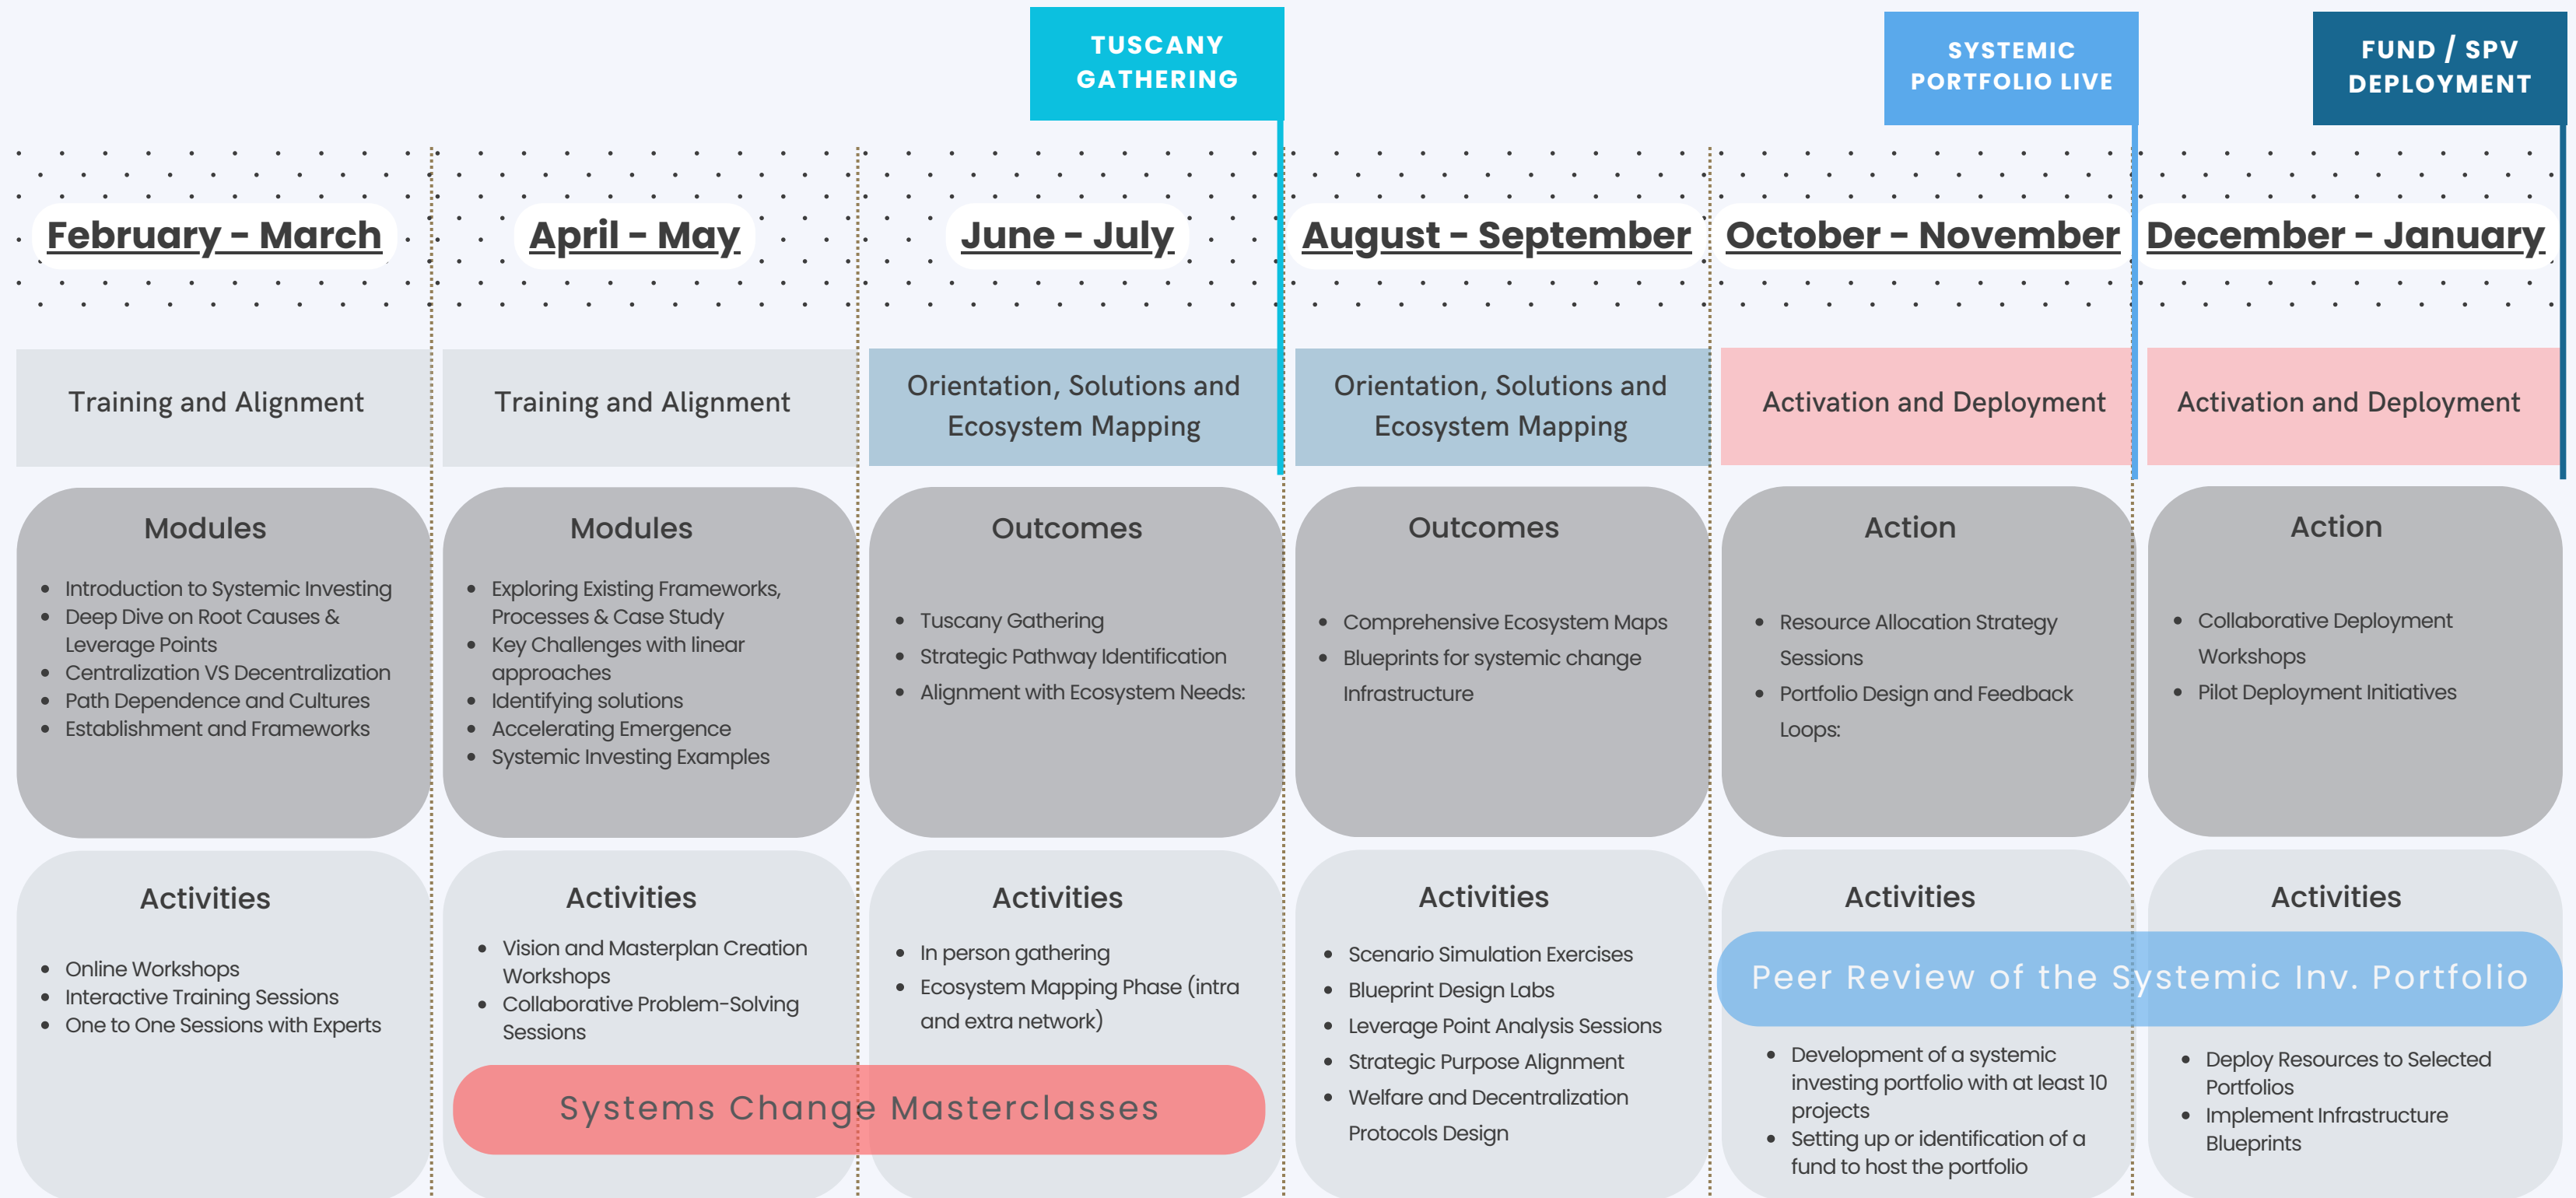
TUSCANY GATHERING

SYSTEMIC PORTFOLIO LIVE

FUND / SPV DEPLOYMENT

February - March

Training and Alignment

Modules

- Introduction to Systemic Investing
- Deep Dive on Root Causes & Leverage Points
- Centralization VS Decentralization
- Path Dependence and Cultures
- Establishment and Frameworks

Activities

- Online Workshops
- Interactive Training Sessions
- One to One Sessions with Experts

April - May

Training and Alignment

Modules

- Exploring Existing Frameworks, Processes & Case Study
- Key Challenges with linear approaches
- Identifying solutions
- Accelerating Emergence
- Systemic Investing Examples

Activities

- Vision and Masterplan Creation Workshops
- Collaborative Problem-Solving Sessions

June - July

Orientation, Solutions and Ecosystem Mapping

Outcomes

- Tuscany Gathering
- Strategic Pathway Identification
- Alignment with Ecosystem Needs:

Activities

- In person gathering
- Ecosystem Mapping Phase (intra and extra network)

Systems Change Masterclasses

August - September

Orientation, Solutions and Ecosystem Mapping

Outcomes

- Comprehensive Ecosystem Maps
- Blueprints for systemic change Infrastructure

Activities

- Scenario Simulation Exercises
- Blueprint Design Labs
- Leverage Point Analysis Sessions
- Strategic Purpose Alignment
- Welfare and Decentralization Protocols Design

October - November

Activation and Deployment

Action

- Resource Allocation Strategy Sessions
- Portfolio Design and Feedback Loops:

Activities

Peer Review of the Systemic Inv. Portfolio

- Development of a systemic investing portfolio with at least 10 projects
- Setting up or identification of a fund to host the portfolio

December - January

Activation and Deployment

Action

- Collaborative Deployment Workshops
- Pilot Deployment Initiatives

Activities

- Deploy Resources to Selected Portfolios
- Implement Infrastructure Blueprints